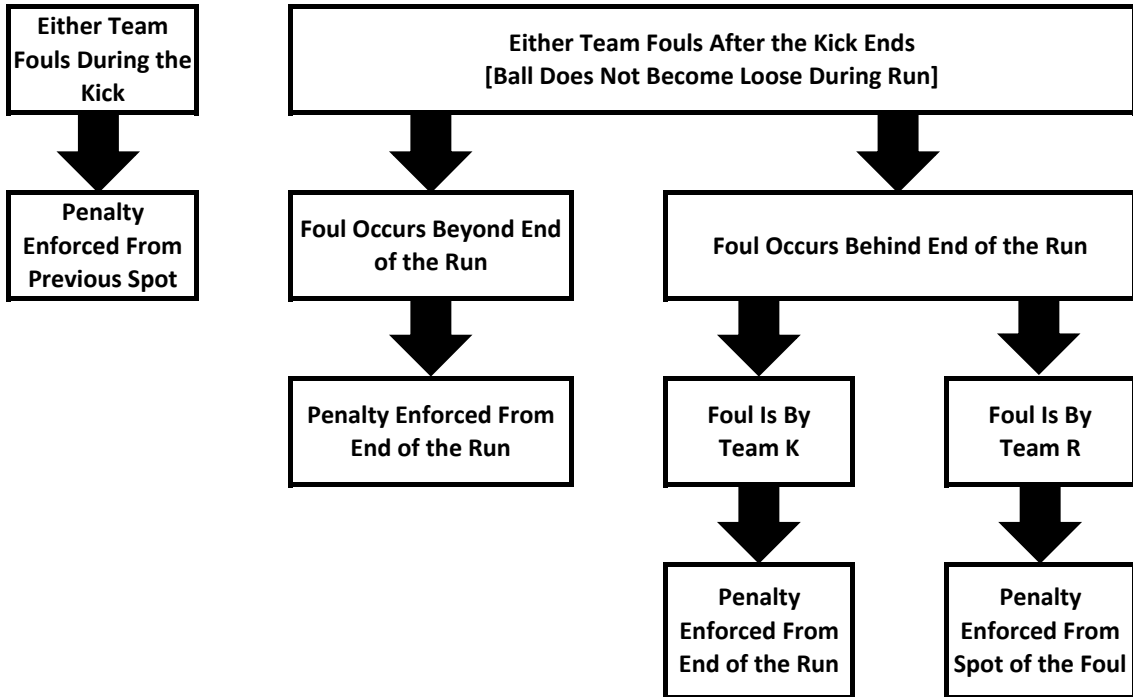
Either Team Fouls During the Kick

Penalty Enforced From Previous Spot

Either Team Fouls After the Kick Ends
[Ball Does Not Become Loose During Run]

Foul Occurs Beyond End of the Run

Penalty Enforced From End of the Run

Foul Occurs Behind End of the Run

Foul Is By Team K

Penalty Enforced From End of the Run

Foul Is By Team R

Penalty Enforced From Spot of the Foul